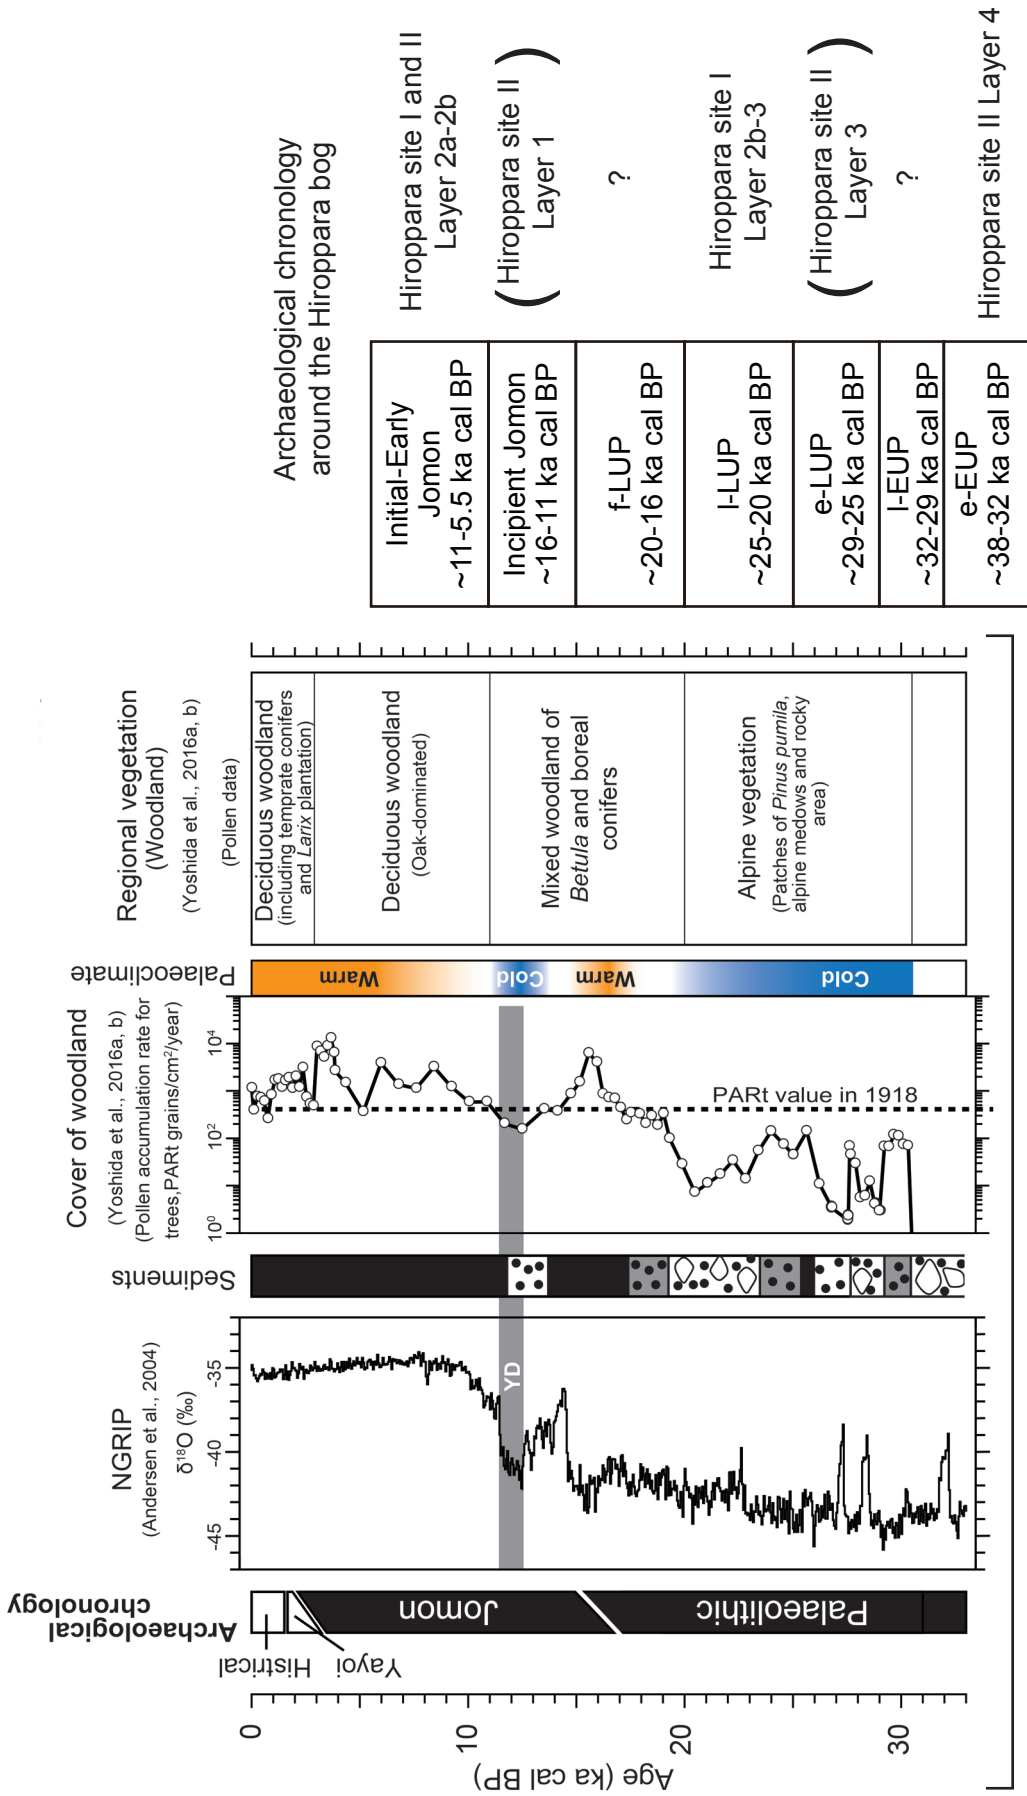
Age (ka cal BP)
0
10
20
30

Archaeological chronology
Histrical
Yayoi
Jomon
Palaeolithic

NGRIP
(Andersen et al., 2004)
δ$^{18}$O (‰)
-35
-40
-45
YD

Sediments

Cover of woodland
(Yoshida et al., 2016a, b)
(Pollen accumulation rate for trees,PARt grains/cm$^2$/year)
$10^0$
$10^2$
$10^4$
PARt value in 1918

Palaeoclimate
Warm
Cold
Warm
Cold

Regional vegetation (Woodland)
(Yoshida et al., 2016a, b)
(Pollen data)
Deciduous woodland (including temprate conifers and Larix plantation)
Deciduous woodland (Oak-dominated)
Mixed woodland of Betula and boreal conifers
Alpine vegetation (Patches of Pinus pumila, alpine medows and rocky area)

Archaeological chronology around the Hiroppara bog

| | |
|---|---|
| Initial-Early Jomon ~11-5.5 ka cal BP | Hiroppara site I and II Layer 2a-2b |
| Incipient Jomon ~16-11 ka cal BP | ( Hiroppara site II Layer 1 ) |
| f-LUP ~20-16 ka cal BP | ? |
| l-LUP ~25-20 ka cal BP | Hiroppara site I Layer 2b-3 |
| e-LUP ~29-25 ka cal BP | ( Hiroppara site II Layer 3 ) |
| l-EUP ~32-29 ka cal BP | ? |
| e-EUP ~38-32 ka cal BP | Hiroppara site II Layer 4 |